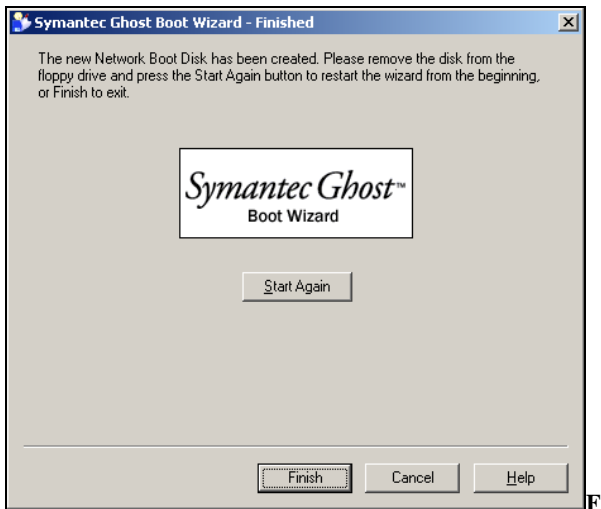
Symantec Ghost Boot Wizard - Finished

The new Network Boot Disk has been created. Please remove the disk from the floppy drive and press the Start Again button to restart the wizard from the beginning, or Finish to exit.

Symantec Ghost™
Boot Wizard

Start Again

Finish
Cancel
Help

F